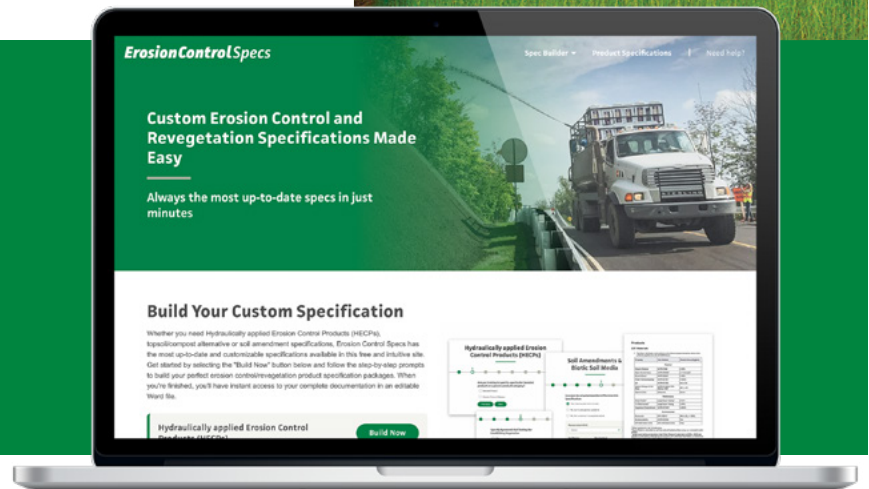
ErosionControlSpecs

Spec Builder ▾ Product Specifications | Need help?

Custom Erosion Control and Revegetation Specifications Made Easy

Always the most up-to-date specs in just minutes

Build Your Custom Specification

Whether you need Hydraulically applied Erosion Control Products (HECPs), topsoil/compost alternative or soil amendment specifications, Erosion Control Specs has the most up-to-date and customizable specifications available in this free and intuitive site. Get started by selecting the "Build Now" button below and follow the step-by-step prompts to build your perfect erosion control/revegetation product specification packages. When you're finished, you'll have instant access to your complete documentation in an editable Word file.

Hydraulically applied Erosion Control Products (HECPs)

Build Now

Hydraulically applied Erosion Control Products (HECPs)

Soil Amendments & Biotic Soil Media

Products